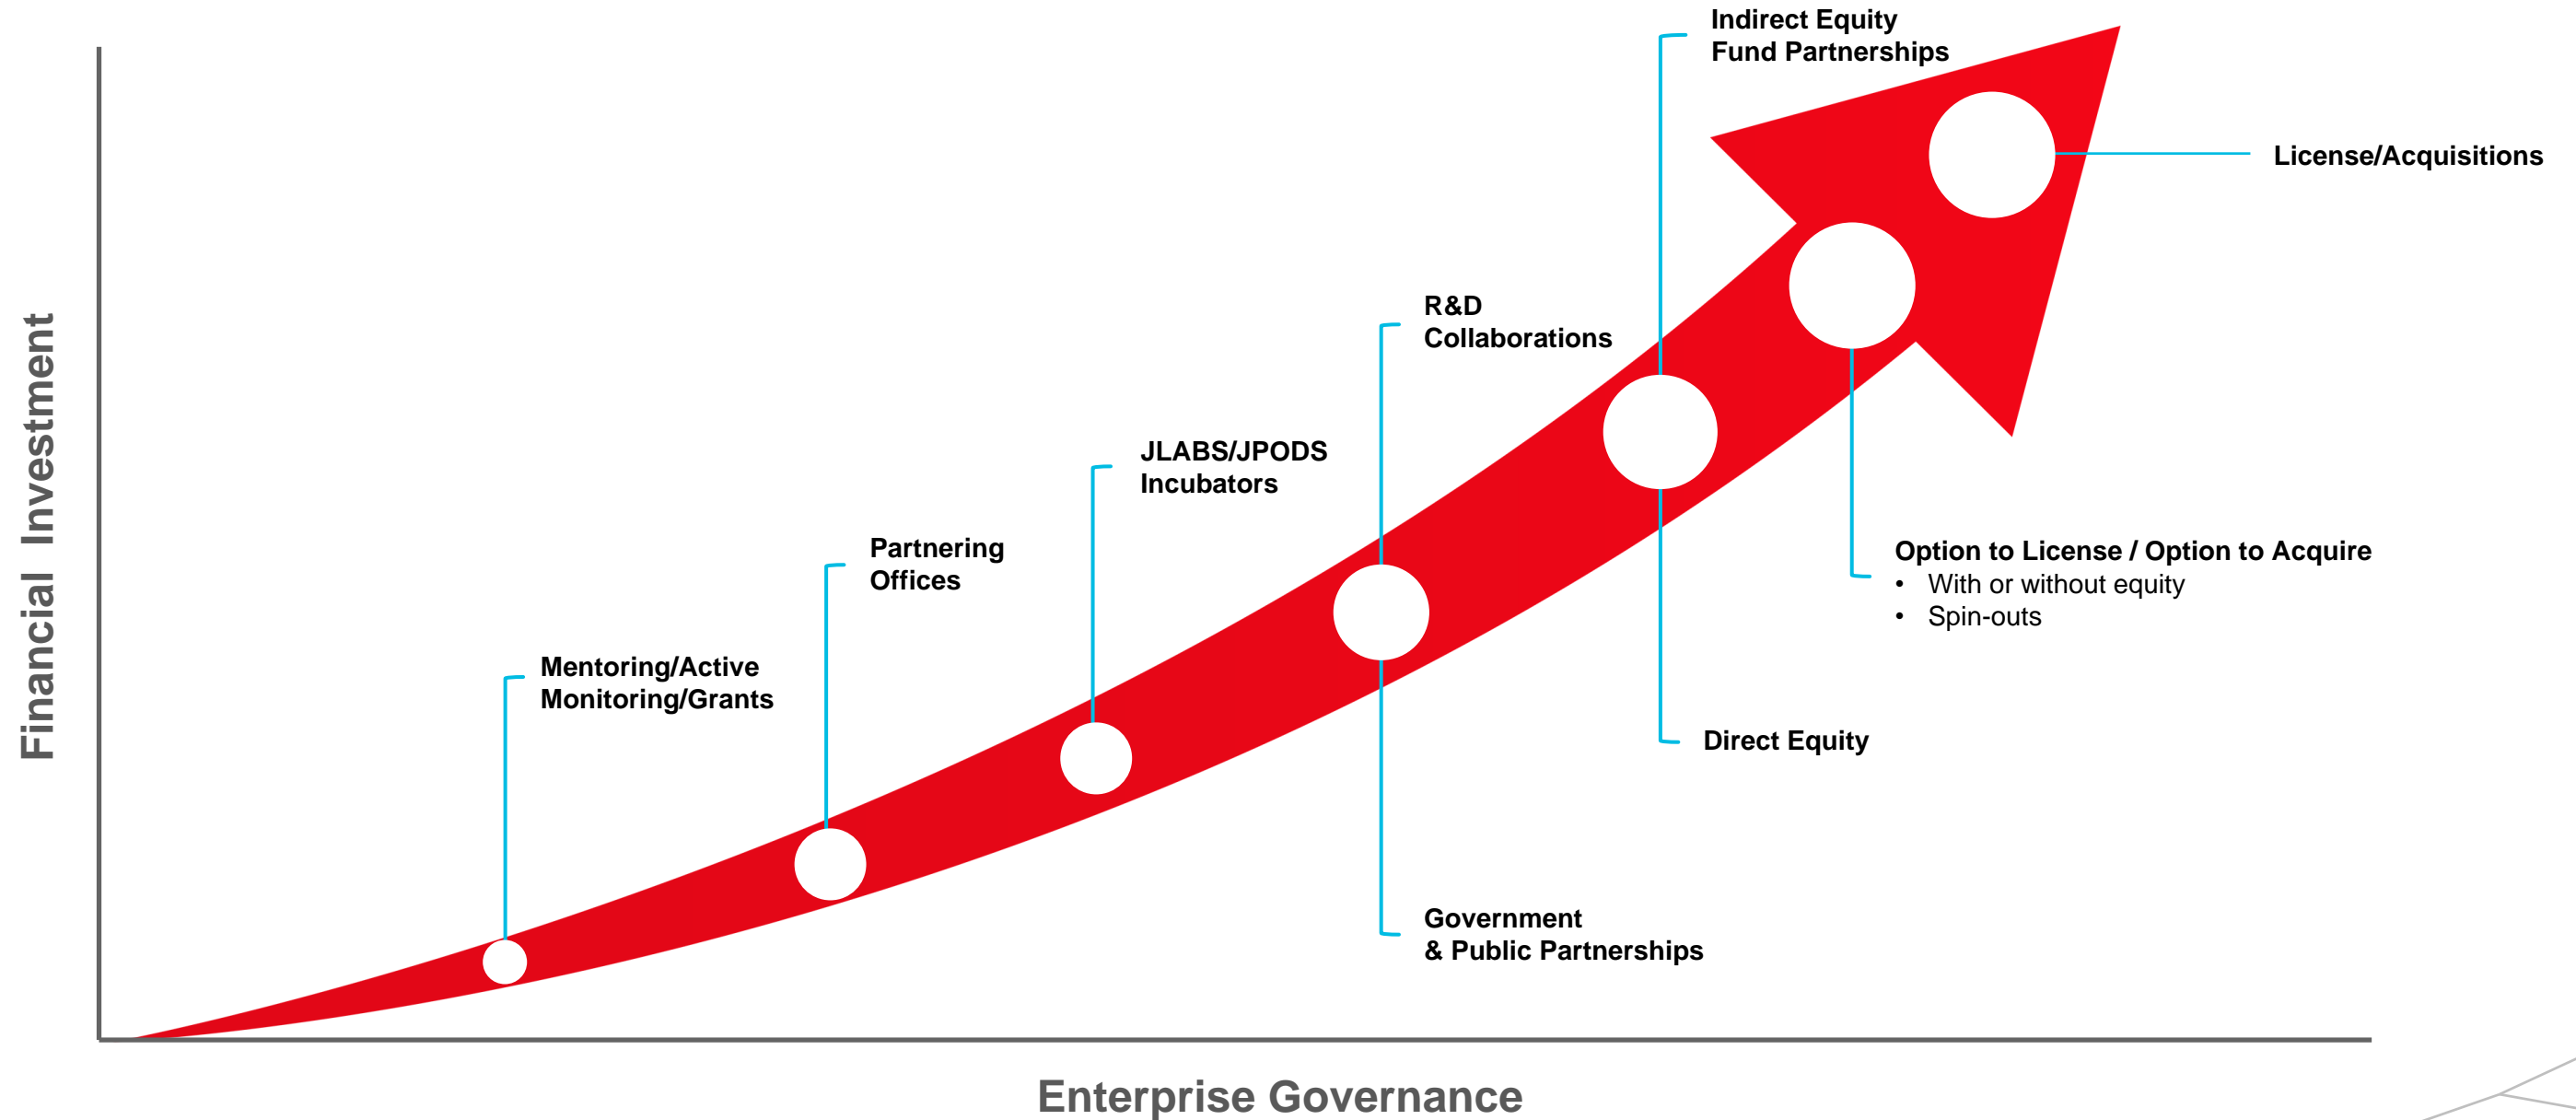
Financial Investment

Indirect Equity
Fund Partnerships

License/Acquisitions

R&D
Collaborations

JLABS/JPODS
Incubators

Partnering
Offices

Option to License / Option to Acquire
• With or without equity
• Spin-outs

Mentoring/Active
Monitoring/Grants

Direct Equity

Government
& Public Partnerships

Enterprise Governance